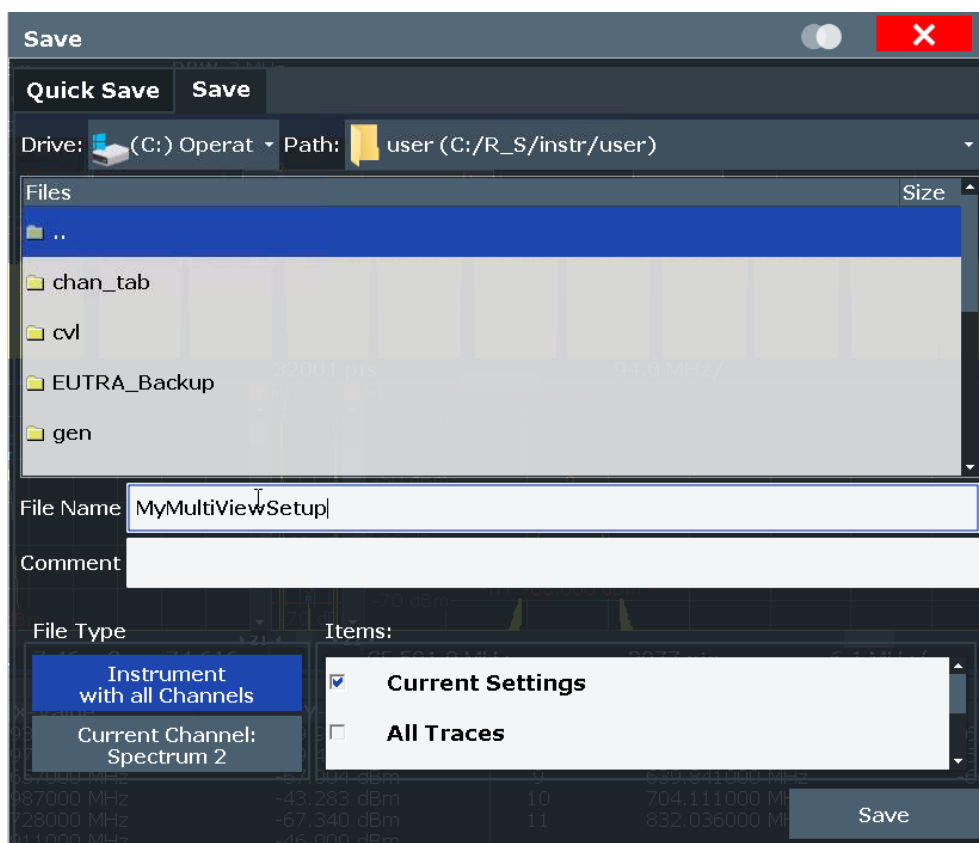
Save

Quick Save
Save

Drive: (C:) Operat
Path: user (C:/R_S/instr/user)

| Files | Size |
|---|---|
| .. | |
| chan_tab | |
| cvl | |
| EUTRA_Backup | |
| gen | |

File Name MyMultiViewSetup

Comment

File Type

Instrument with all Channels

Current Channel: Spectrum 2

Items:

Current Settings

All Traces

Save

987000 MHz -43.283 dBm 10 704.111000 MHz
728000 MHz -67.340 dBm 11 832.036000 MHz